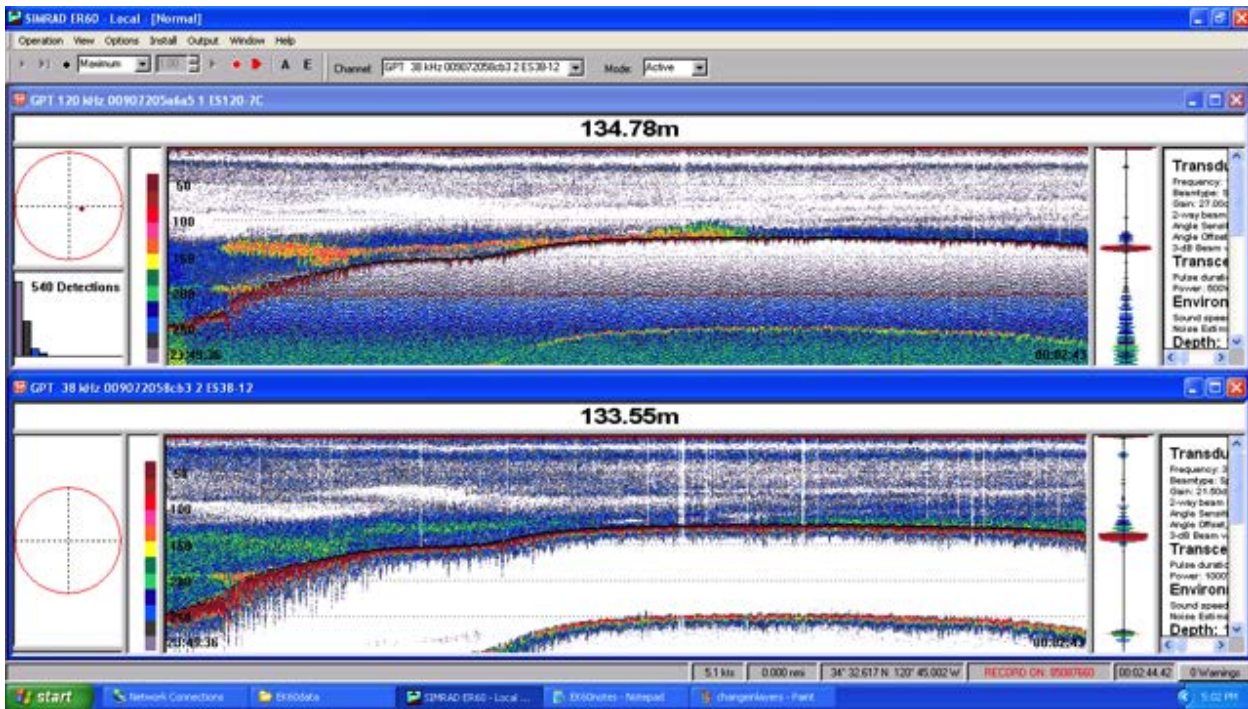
SIMRAD ER60 - Local - [Normal]

Operation View Options Install Output Window Help

Maximum 100 A E Channel GPT 38 kHz 009072058cb3 2 ES38-12 Mode Active

GPT 120 kHz 00907205a6a5 1 ES120-7C

134.78m

540 Detections

50
100
150
200
250
23:49:36
00:02:43

Transdu
Frequency:
Beamtype:
Gain: 27.00
2-way beam
Angle Sensit
Angle Offset
3-dB Beam
Transce
Pulse durati
Power: 500
Environ
Sound spee
Noise Esti
Depth:

GPT 38 kHz 009072058cb3 2 ES38-12

133.55m

50
100
150
200
250
23:49:36
00:02:43

Transdu
Frequency: 3
Beamtype: S
Gain: 21.50
2-way beam
Angle Sensit
Angle Offset
3-dB Beam
Transce
Pulse durati
Power: 1000
Environ
Sound spee
Noise Esti
Depth: 1

5.1 kts 0.000 nmi 34° 32.617 N 120° 45.002 W RECORD ON: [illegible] 00:02:44.42 0 Warnings

start Network Connections ER60data SIMRAD ER60 - Local ... ER60notes - Notepad changeinlayers - Paint 5:02 PM